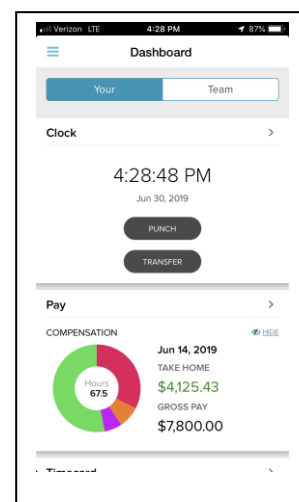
Verizon LTE 4:28 PM 87%

Dashboard

Your Team

Clock >

4:28:48 PM

Jun 30, 2019

PUNCH

TRANSFER

Pay >

COMPENSATION HIDE

Hours
67.5

Jun 14, 2019

TAKE HOME

$4,125.43

GROSS PAY

$7,800.00

Timecard >